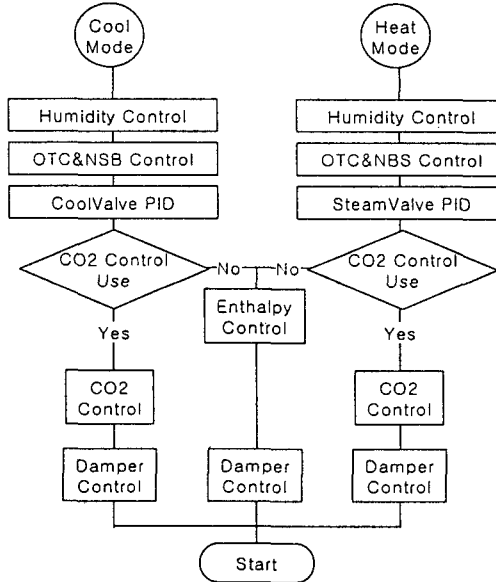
Cool Mode

Humidity Control

OTC&NSB Control

CoolValve PID

CO2 Control Use

Yes

CO2 Control

Damper Control

No

No

Enthalpy Control

Damper Control

Heat Mode

Humidity Control

OTC&NBS Control

SteamValve PID

CO2 Control Use

Yes

CO2 Control

Damper Control

Start